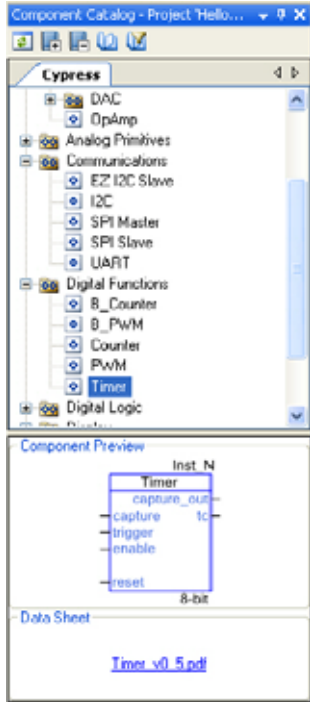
Component Catalog - Project 'Hello...

Cypress

DAC
OpAmp
Analog Primitives
Communications
EZ I2C Slave
I2C
SPI Master
SPI Slave
UART
Digital Functions
8_Counter
8_PWM
Counter
PWM
Timer
Digital Logic
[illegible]

Component Preview

Inst_N
Timer
capture_out
capture
tc
trigger
enable
reset
8-bit

Data Sheet

Timer_v0_5.pdf